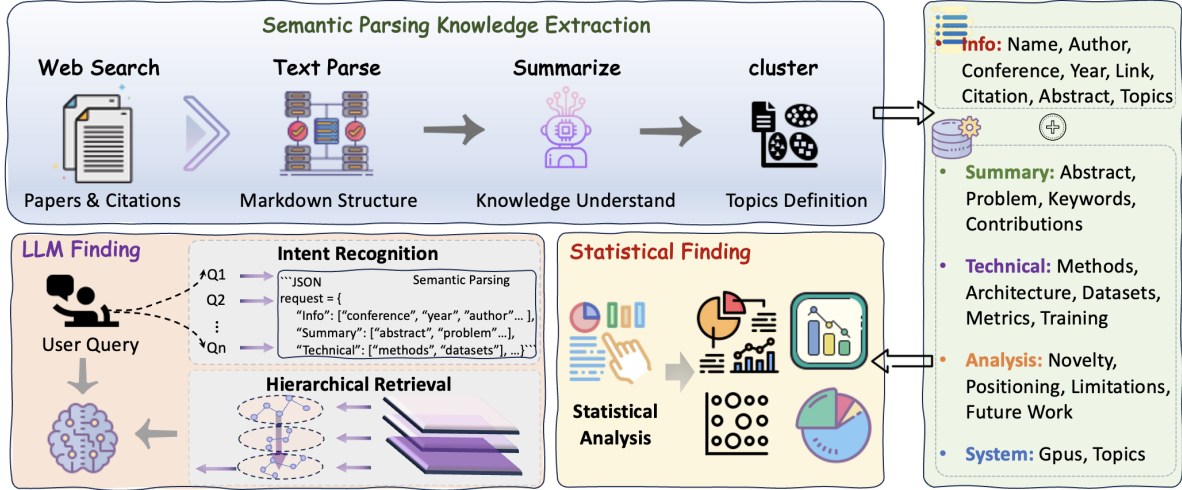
Semantic Parsing Knowledge Extraction

Web Search

Papers & Citations

Text Parse

Markdown Structure

Summarize

Knowledge Understand

cluster

Topics Definition

• Info: Name, Author, Conference, Year, Link, Citation, Abstract, Topics

• Summary: Abstract, Problem, Keywords, Contributions

• Technical: Methods, Architecture, Datasets, Metrics, Training

• Analysis: Novelty, Positioning, Limitations, Future Work

• System: Gpus, Topics

LLM Finding

User Query

Intent Recognition

Q1

Q2

⋮

Qn

```JSON Semantic Parsing
request = {
"Info": ["conference", "year", "author"... ],
"Summary": ["abstract", "problem"...],
"Technical": ["methods", "datasets"], ...}```

Hierarchical Retrieval

Statistical Finding

Statistical Analysis